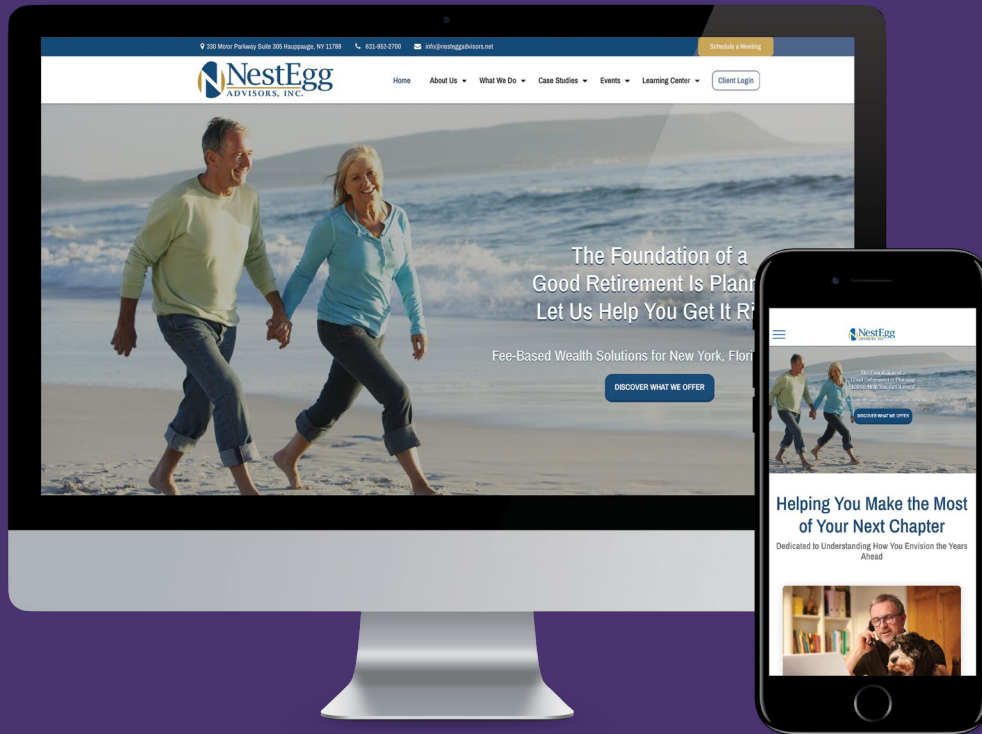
330 Motor Parkway Suite 305 Hauppauge, NY 11788 631-952-2700 info@nesteggadvisors.net

Schedule a Meeting

NestEgg ADVISORS, INC.

Home About Us What We Do Case Studies Events Learning Center Client Login

The Foundation of a Good Retirement Is Plann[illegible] Let Us Help You Get It Ri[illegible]

Fee-Based Wealth Solutions for New York, Flori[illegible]

DISCOVER WHAT WE OFFER

NestEgg

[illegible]

DISCOVER WHAT WE OFFER

Helping You Make the Most of Your Next Chapter

Dedicated to Understanding How You Envision the Years Ahead